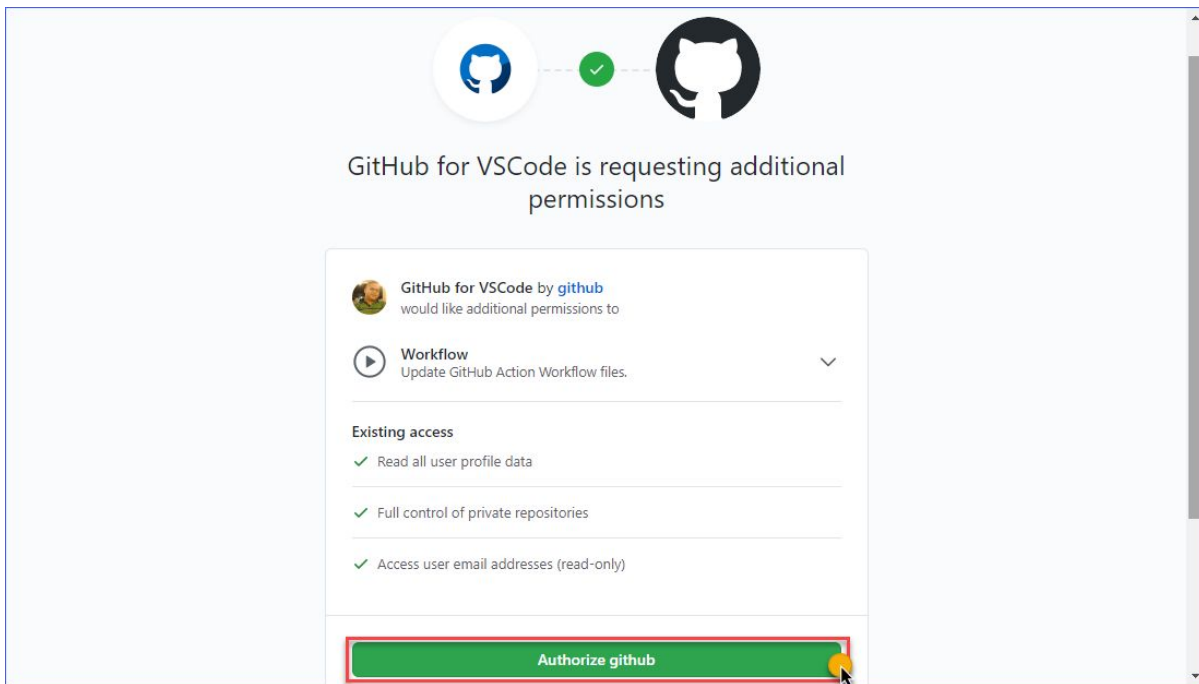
GitHub for VSCode is requesting additional permissions

GitHub for VSCode by github
would like additional permissions to

Workflow
Update GitHub Action Workflow files.

Existing access
Read all user profile data

Full control of private repositories

Access user email addresses (read-only)

Authorize github